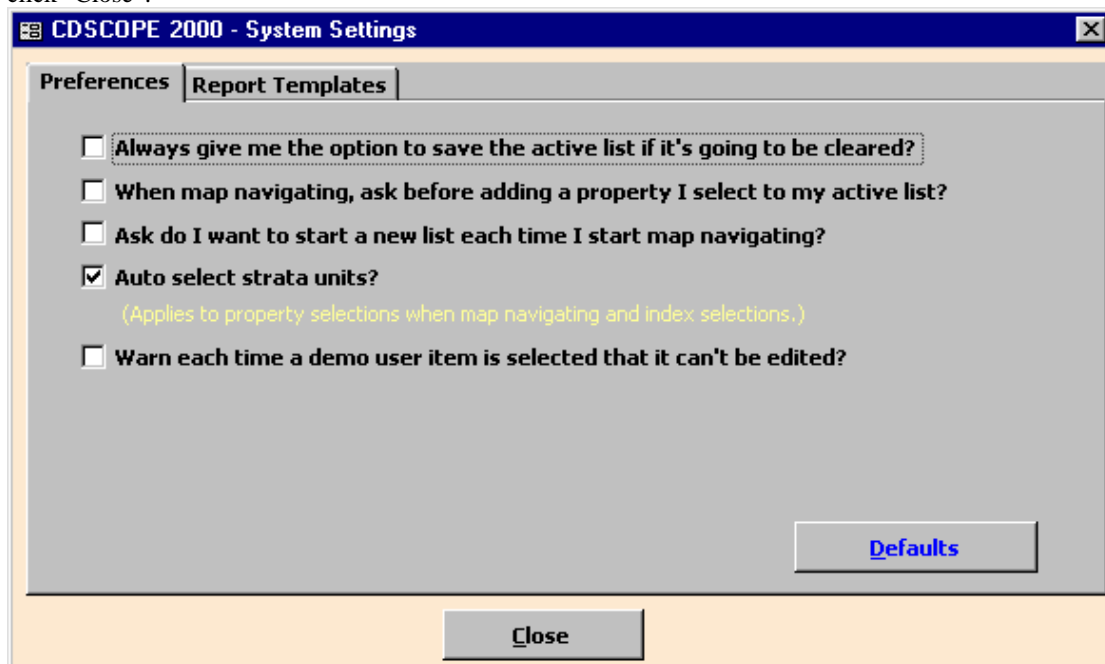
click "Close".

CDSCOPE 2000 - System Settings

Preferences
Report Templates

Always give me the option to save the active list if it's going to be cleared?

When map navigating, ask before adding a property I select to my active list?

Ask do I want to start a new list each time I start map navigating?

Auto select strata units?

(Applies to property selections when map navigating and index selections.)

Warn each time a demo user item is selected that it can't be edited?

Defaults

Close